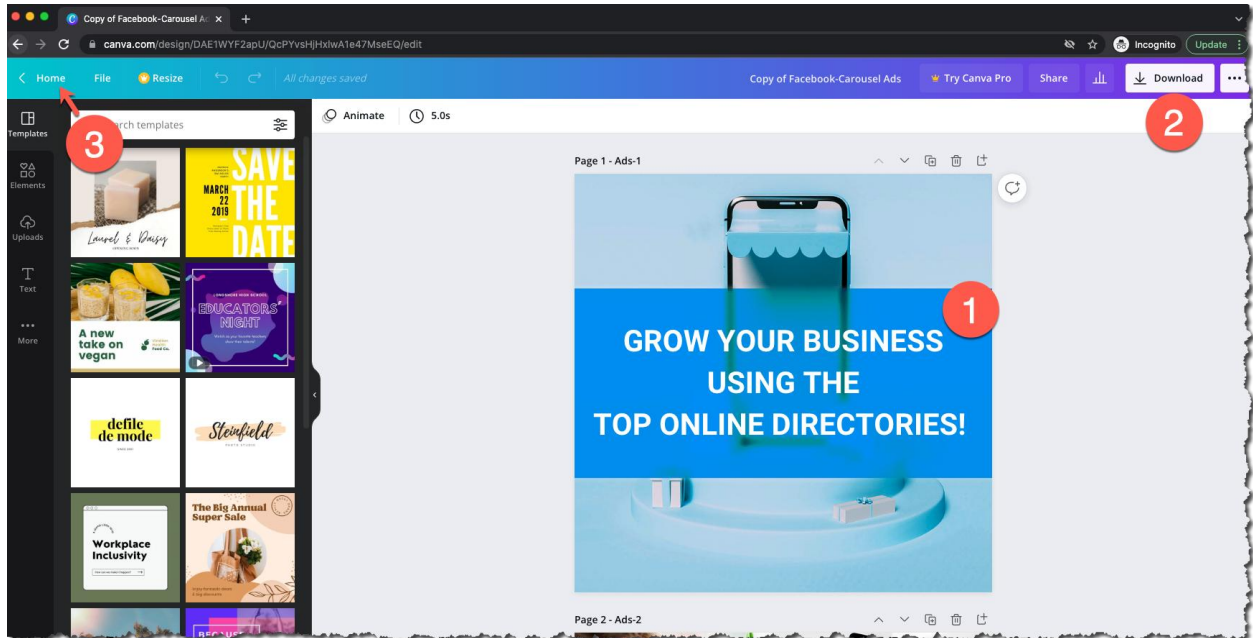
Copy of Facebook-Carousel Ad ×
canva.com/design/DAE1WYF2apU/QcPYvsHjHxlwA1e47MseEQ/edit
Incognito
Update
Home File Resize All changes saved
Copy of Facebook-Carousel Ads
Try Canva Pro
Share
Download
Templates
Elements
Uploads
Text
More
Search templates
3
Laurel & Daisy
SAVE THE DATE
MARCH 22 2019
A new take on vegan
EDUCATORS NIGHT
defile de mode
Steinfield
Workplace Inclusivity
The Big Annual Super Sale
Animate
5.0s
2
Page 1 - Ads-1
1
GROW YOUR BUSINESS USING THE TOP ONLINE DIRECTORIES!
Page 2 - Ads-2